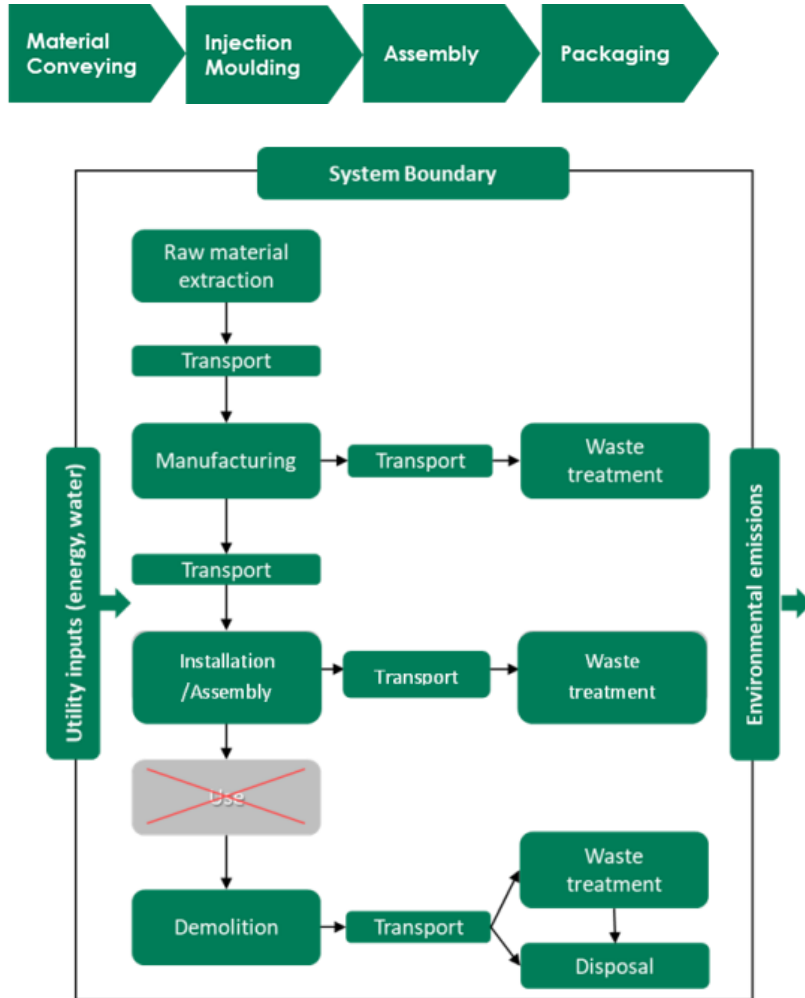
Material Conveying

Injection Moulding

Assembly

Packaging

System Boundary

Utility inputs (energy, water)

Raw material extraction

Transport

Manufacturing

Transport

Waste treatment

Transport

Installation /Assembly

Transport

Waste treatment

Use

Demolition

Transport

Waste treatment

Disposal

Environmental emissions